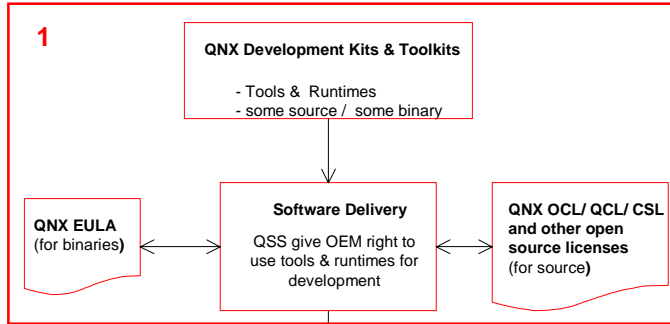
1

QNX Development Kits & Toolkits

- Tools & Runtimes
- some source / some binary

QNX EULA
(for binaries)

Software Delivery

QSS give OEM right to use tools & runtimes for development

QNX OCL/ QCL/ CSL and other open source licenses
(for source)